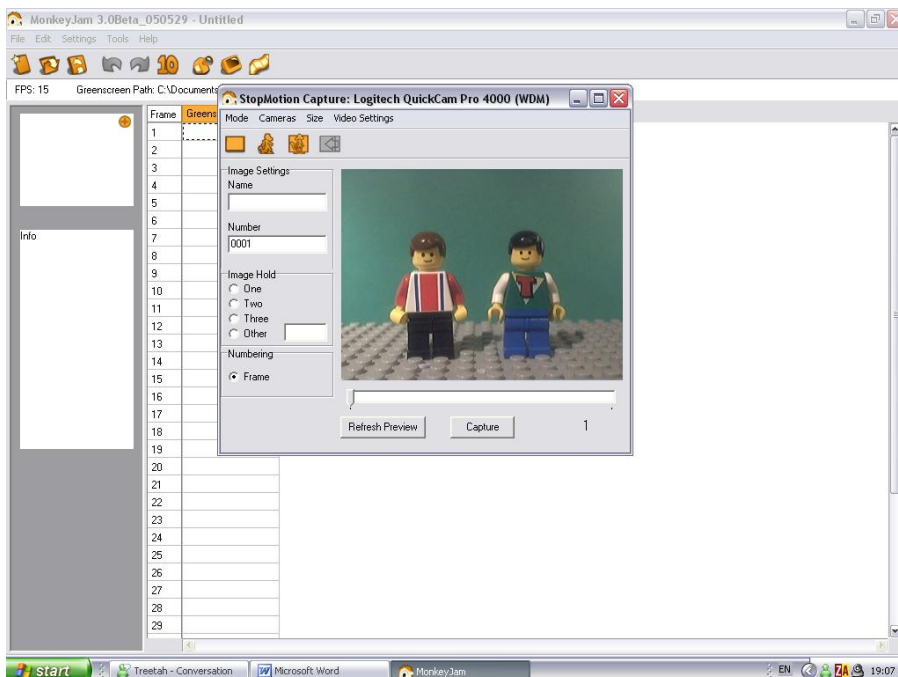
MonkeyJam 3.0Beta_050529 - Untitled

File Edit Settings Tools Help

FPS: 15 Greenscreen Path: C:\Documents

Info

| Frame | Greens |
|---|---|
| 1 | |
| 2 | |
| 3 | |
| 4 | |
| 5 | |
| 6 | |
| 7 | |
| 8 | |
| 9 | |
| 10 | |
| 11 | |
| 12 | |
| 13 | |
| 14 | |
| 15 | |
| 16 | |
| 17 | |
| 18 | |
| 19 | |
| 20 | |
| 21 | |
| 22 | |
| 23 | |
| 24 | |
| 25 | |
| 26 | |
| 27 | |
| 28 | |
| 29 | |

StopMotion Capture: Logitech QuickCam Pro 4000 (WDM)

Mode Cameras Size Video Settings

Image Settings
Name

Number
0001

Image Hold
One
Two
Three
Other

Numbering
Frame

Refresh Preview
Capture
1

start
Treetah - Conversation
Microsoft Word
MonkeyJam
EN
19:07